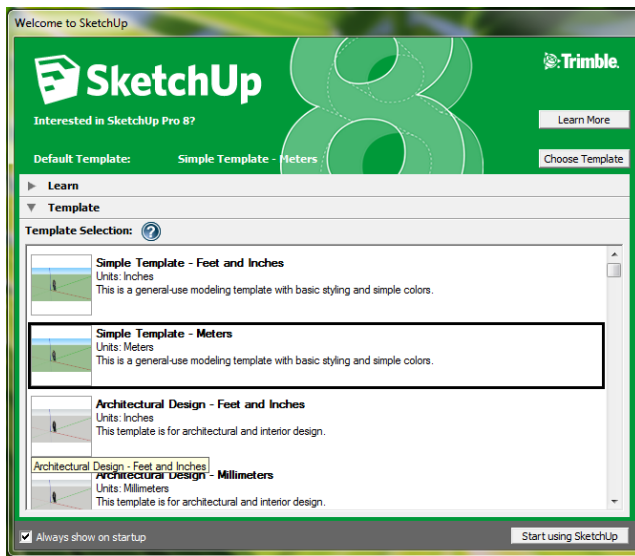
Welcome to SketchUp

SketchUp

Trimble.

Interested in SketchUp Pro 8?

Learn More

Default Template: Simple Template - Meters

Choose Template

Learn

Template

Template Selection:

Simple Template - Feet and Inches
Units: Inches
This is a general-use modeling template with basic styling and simple colors.

Simple Template - Meters
Units: Meters
This is a general-use modeling template with basic styling and simple colors.

Architectural Design - Feet and Inches
Units: Inches
This template is for architectural and interior design.

Architectural Design - Feet and Inches

Architectural Design - Millimeters
Units: Millimeters
This template is for architectural and interior design.

Always show on startup

Start using SketchUp